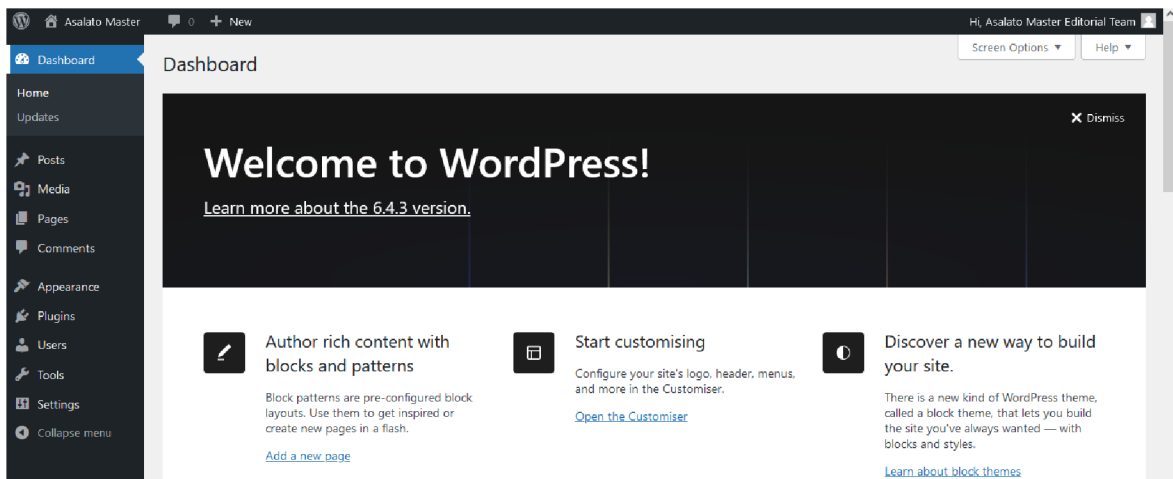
Asalato Master 0 + New

Hi, Asalato Master Editorial Team

Dashboard

Home
Updates

Posts
Media
Pages
Comments

Appearance
Plugins
Users
Tools
Settings
Collapse menu

Screen Options ▼
Help ▼

Dashboard

Dismiss

Welcome to WordPress!

Learn more about the 6.4.3 version.

Author rich content with blocks and patterns

Block patterns are pre-configured block layouts. Use them to get inspired or create new pages in a flash.

Add a new page

Start customising

Configure your site's logo, header, menus, and more in the Customiser.

Open the Customiser

Discover a new way to build your site.

There is a new kind of WordPress theme, called a block theme, that lets you build the site you've always wanted — with blocks and styles.

Learn about block themes